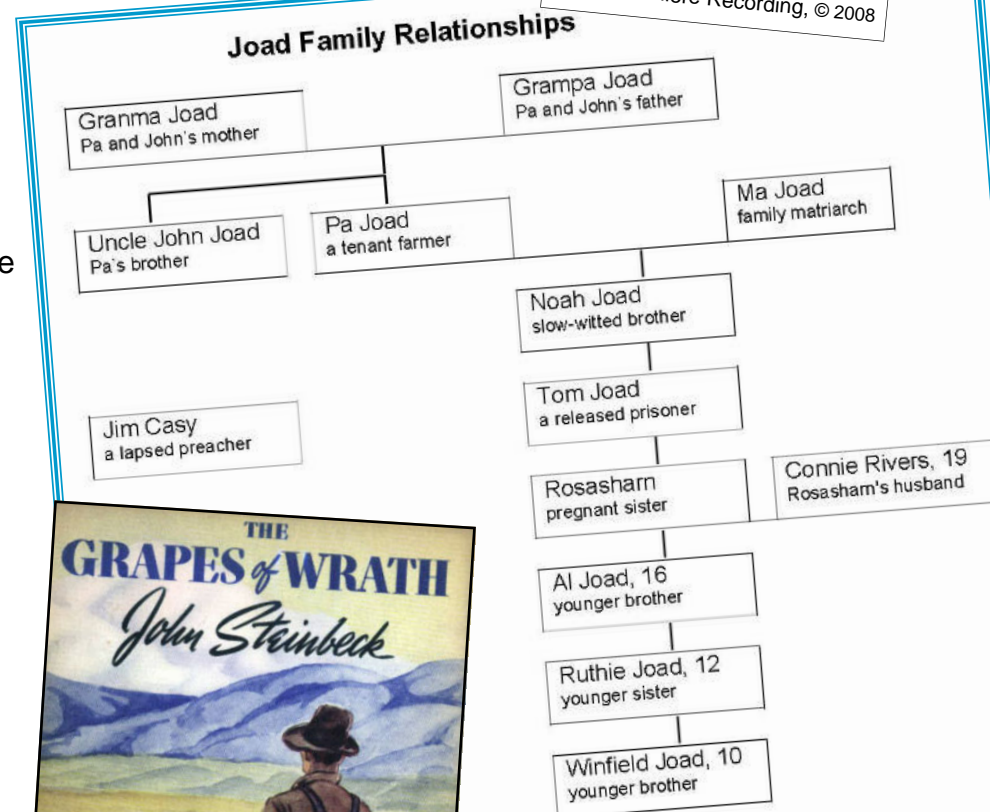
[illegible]ure Recording, © 2008

Joad Family Relationships

Granma Joad
Pa and John's mother

Grampa Joad
Pa and John's father

Uncle John Joad
Pa's brother

Pa Joad
a tenant farmer

Ma Joad
family matriarch

Noah Joad
slow-witted brother

Tom Joad
a released prisoner

Jim Casy
a lapsed preacher

Rosasharn
pregnant sister

Connie Rivers, 19
Rosasham's husband

Al Joad, 16
younger brother

Ruthie Joad, 12
younger sister

Winfield Joad, 10
younger brother

e

THE
GRAPES of WRATH
John Steinbeck